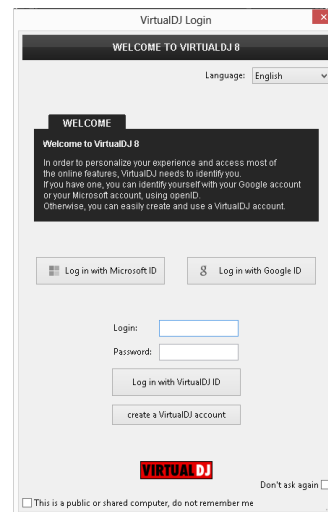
VirtualDJ Login

WELCOME TO VIRTUALDJ 8

Language: English

WELCOME

Welcome to VirtualDJ 8

In order to personalize your experience and access most of the online features, VirtualDJ needs to identify you.
If you have one, you can identify yourself with your Google account or your Microsoft account, using openID.
Otherwise, you can easily create and use a VirtualDJ account.

Log in with Microsoft ID

Log in with Google ID

Login:

Password:

Log in with VirtualDJ ID

create a VirtualDJ account

VIRTUALDJ

Don't ask again

This is a public or shared computer, do not remember me